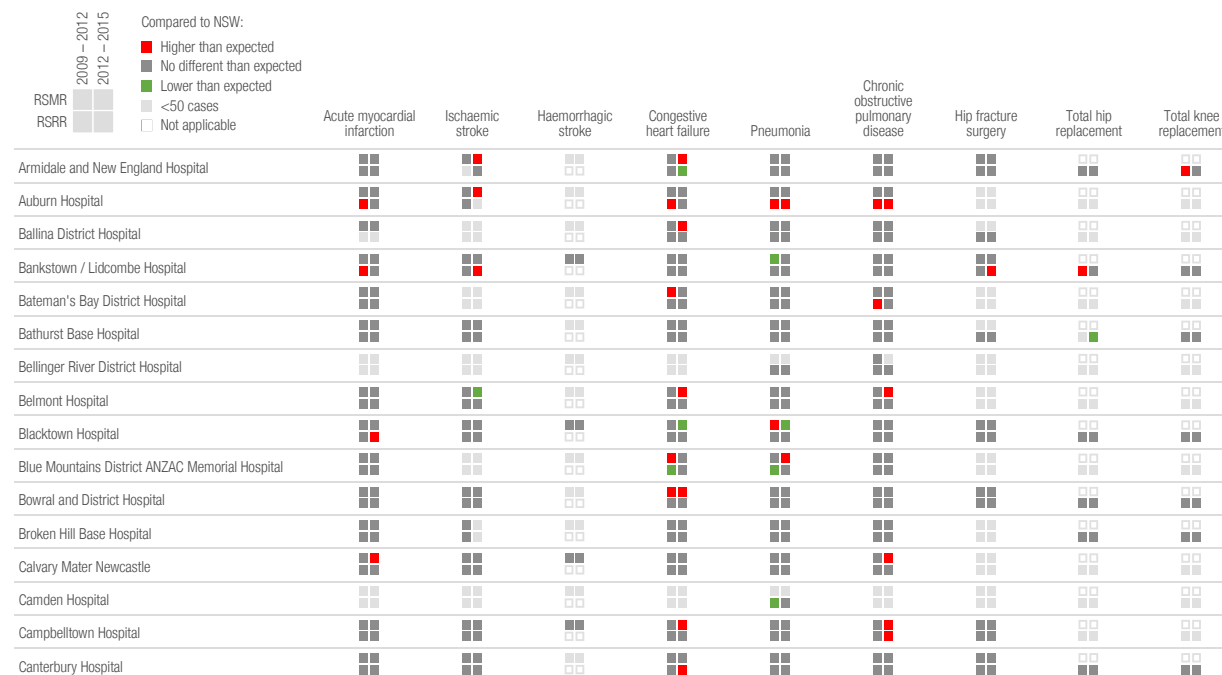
2009 – 2012
2012 – 2015

RSMR
RSRR

Compared to NSW:
Higher than expected
No different than expected
Lower than expected
<50 cases
Not applicable

| | Acute myocardial infarction | Ischaemic stroke | Haemorrhagic stroke | Congestive heart failure | Pneumonia | Chronic obstructive pulmonary disease | Hip fracture surgery | Total hip replacement | Total knee replacement |
|---|---|---|---|---|---|---|---|---|---|
| Armidale and New England Hospital | | | | | | | | | |
| Auburn Hospital | | | | | | | | | |
| Ballina District Hospital | | | | | | | | | |
| Bankstown / Lidcombe Hospital | | | | | | | | | |
| Bateman's Bay District Hospital | | | | | | | | | |
| Bathurst Base Hospital | | | | | | | | | |
| Bellinger River District Hospital | | | | | | | | | |
| Belmont Hospital | | | | | | | | | |
| Blacktown Hospital | | | | | | | | | |
| Blue Mountains District ANZAC Memorial Hospital | | | | | | | | | |
| Bowral and District Hospital | | | | | | | | | |
| Broken Hill Base Hospital | | | | | | | | | |
| Calvary Mater Newcastle | | | | | | | | | |
| Camden Hospital | | | | | | | | | |
| Campbelltown Hospital | | | | | | | | | |
| Canterbury Hospital | | | | | | | | | |